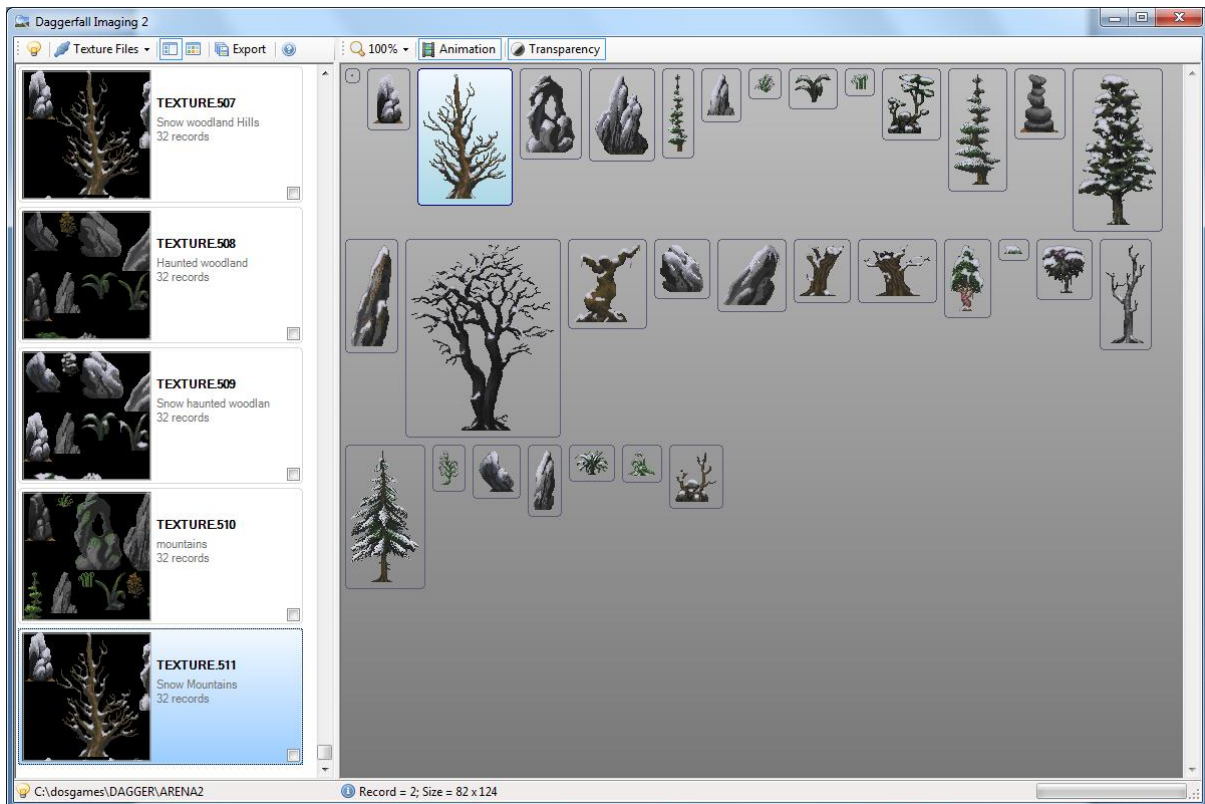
Daggerfall Imaging 2

Texture Files
Export
100%
Animation
Transparency

TEXTURE.507
Snow woodland Hills
32 records

TEXTURE.508
Haunted woodland
32 records

TEXTURE.509
Snow haunted woodlan
32 records

TEXTURE.510
mountains
32 records

TEXTURE.511
Snow Mountains
32 records

C:\dosgames\DAGGER\ARENA2
Record = 2; Size = 82 x 124